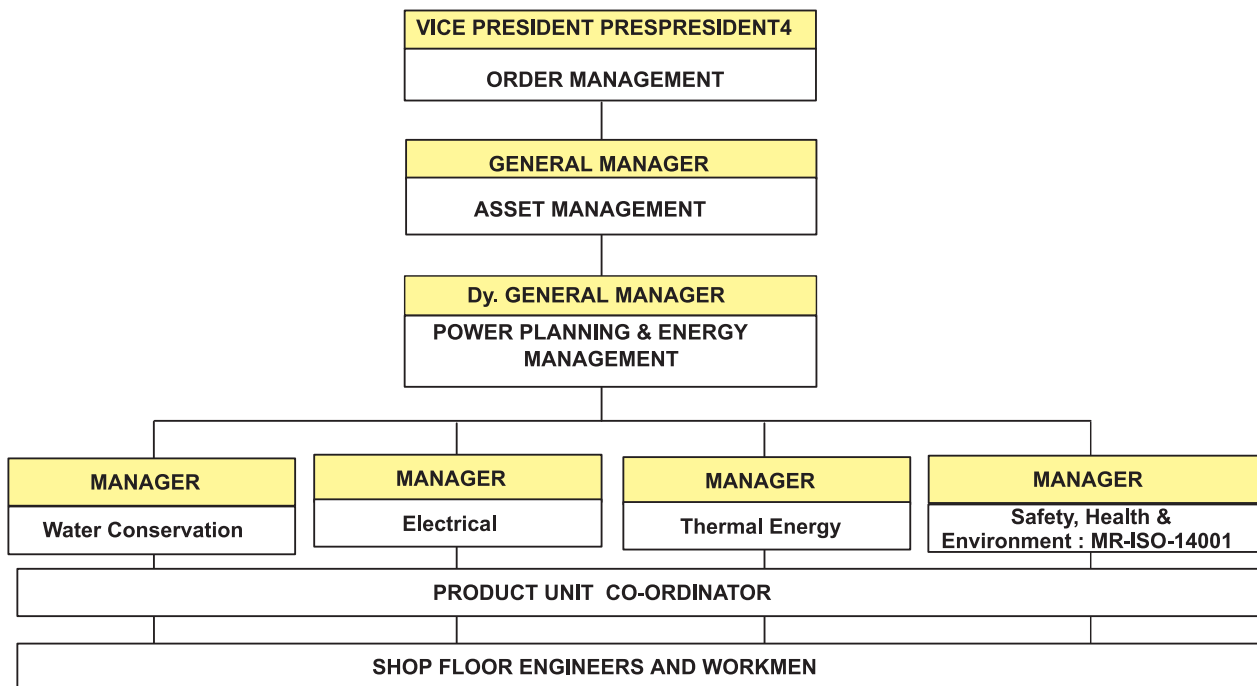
VICE PRESIDENT PRESPRESIDENT4
ORDER MANAGEMENT

GENERAL MANAGER
ASSET MANAGEMENT

Dy. GENERAL MANAGER
POWER PLANNING & ENERGY MANAGEMENT

MANAGER
Water Conservation

MANAGER
Electrical

MANAGER
Thermal Energy

MANAGER
Safety, Health & Environment : MR-ISO-14001

PRODUCT UNIT CO-ORDINATOR

SHOP FLOOR ENGINEERS AND WORKMEN